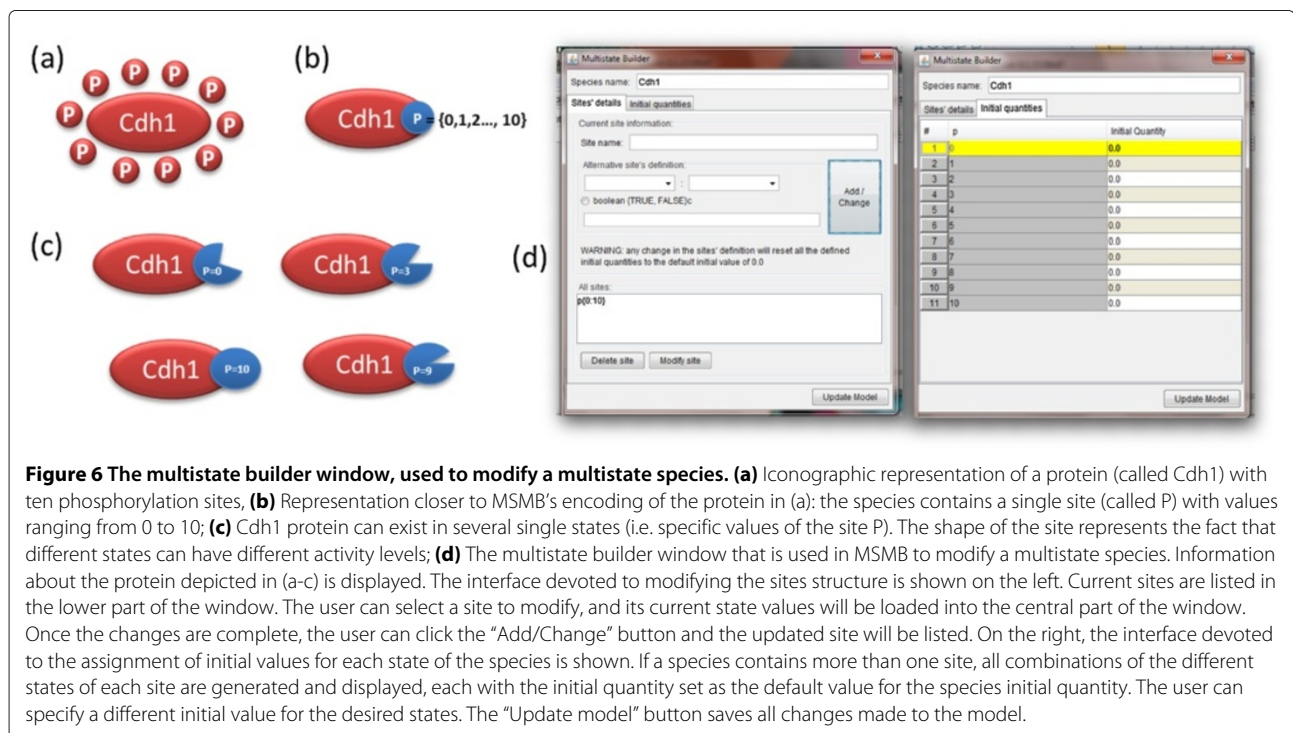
(a)

P P P P
P Cdh1 P
P P P P

(b)

Cdh1 P = {0,1,2..., 10}

(c)

Cdh1 P=0

Cdh1 P=3

Cdh1 P=10

Cdh1 P=9

(d)

Multistate Builder

Species name: Cdh1

Sites' details | Initial quantities

Current site information:

Site name:

Alternative site's definition:

:

boolean (TRUE, FALSE)c

Add / Change

WARNING: any change in the sites' definition will reset all the defined initial quantities to the default initial value of 0.0

All sites:

p{0:10}

Delete site | Modify site

Update Model

Multistate Builder

Species name: Cdh1

Sites' details | Initial quantities

| # | p | Initial Quantity |
|---|---|---|
| 1 | 0 | 0.0 |
| 2 | 1 | 0.0 |
| 3 | 2 | 0.0 |
| 4 | 3 | 0.0 |
| 5 | 4 | 0.0 |
| 6 | 5 | 0.0 |
| 7 | 6 | 0.0 |
| 8 | 7 | 0.0 |
| 9 | 8 | 0.0 |
| 10 | 9 | 0.0 |
| 11 | 10 | 0.0 |

Update Model

**Figure 6 The multistate builder window, used to modify a multistate species. (a)** Iconographic representation of a protein (called Cdh1) with ten phosphorylation sites, **(b)** Representation closer to MSMB's encoding of the protein in (a): the species contains a single site (called P) with values ranging from 0 to 10; **(c)** Cdh1 protein can exist in several single states (i.e. specific values of the site P). The shape of the site represents the fact that different states can have different activity levels; **(d)** The multistate builder window that is used in MSMB to modify a multistate species. Information about the protein depicted in (a-c) is displayed. The interface devoted to modifying the sites structure is shown on the left. Current sites are listed in the lower part of the window. The user can select a site to modify, and its current state values will be loaded into the central part of the window. Once the changes are complete, the user can click the "Add/Change" button and the updated site will be listed. On the right, the interface devoted to the assignment of initial values for each state of the species is shown. If a species contains more than one site, all combinations of the different states of each site are generated and displayed, each with the initial quantity set as the default value for the species initial quantity. The user can specify a different initial value for the desired states. The "Update model" button saves all changes made to the model.